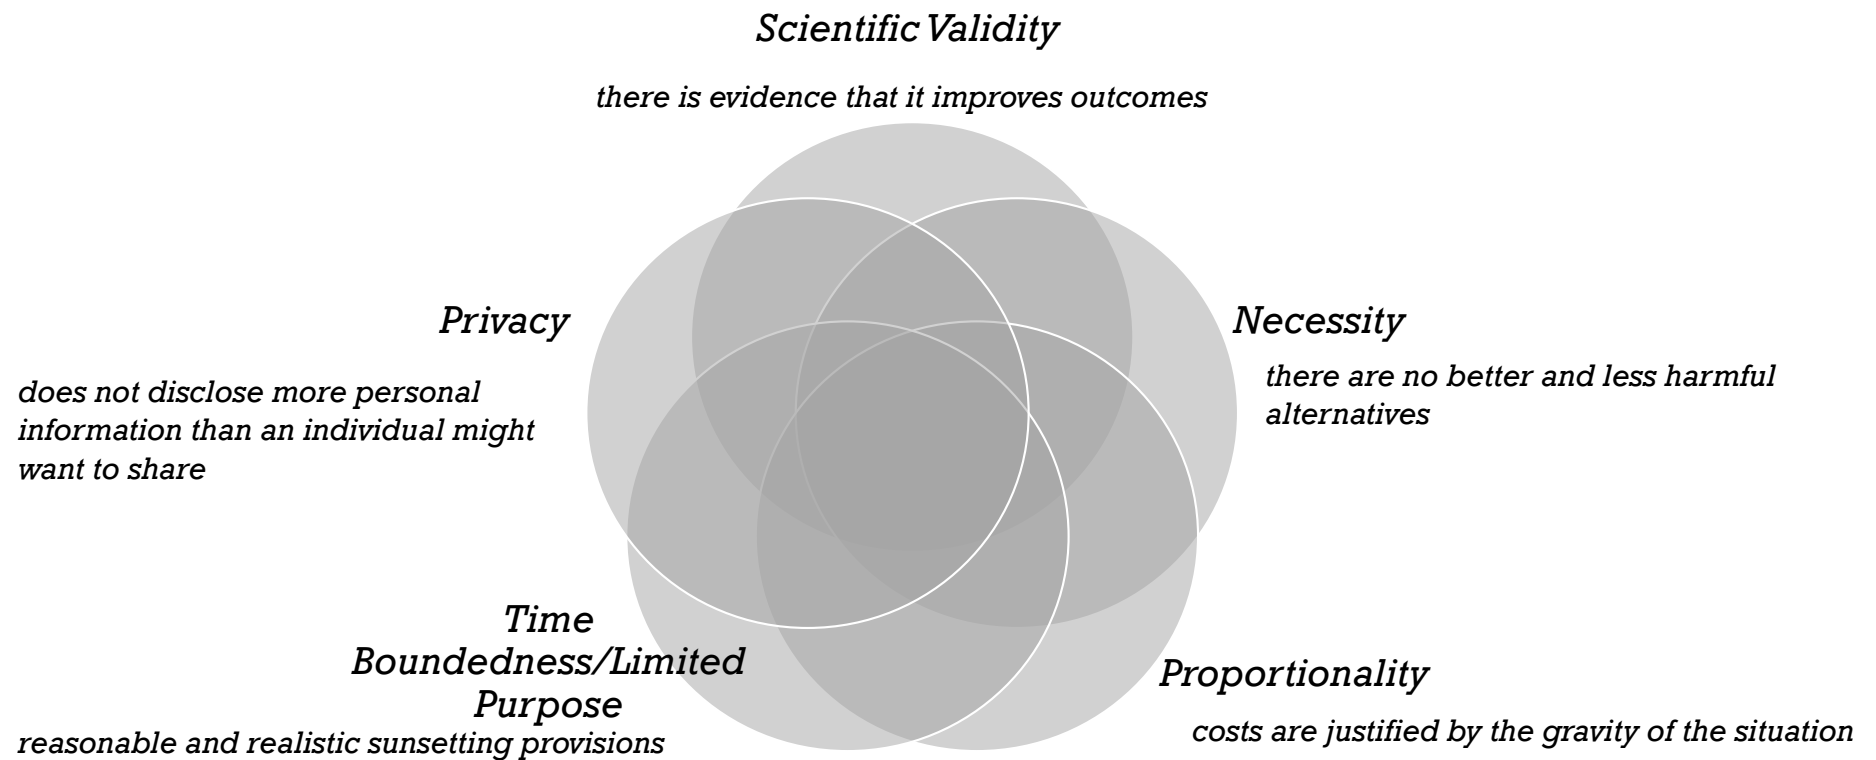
Scientific Validity

there is evidence that it improves outcomes

Privacy

does not disclose more personal information than an individual might want to share

Necessity

there are no better and less harmful alternatives

Time Boundedness/Limited Purpose

reasonable and realistic sunsetting provisions

Proportionality

costs are justified by the gravity of the situation